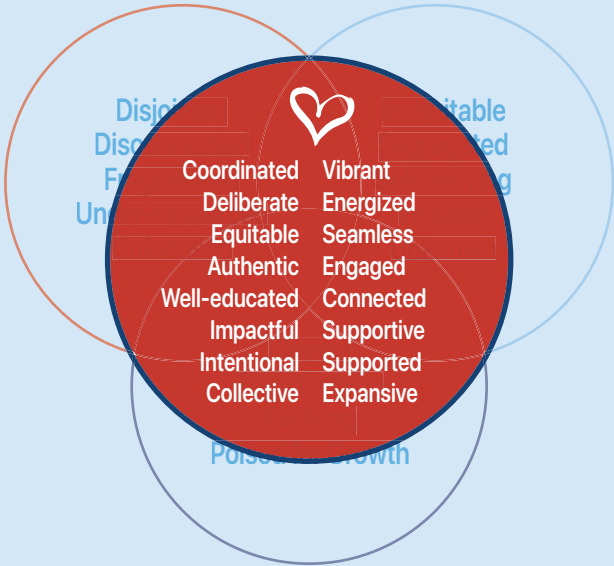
Disj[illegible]
Disc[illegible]
Fr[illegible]
Un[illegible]

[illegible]itable
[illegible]ted
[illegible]g

Coordinated
Deliberate
Equitable
Authentic
Well-educated
Impactful
Intentional
Collective

Vibrant
Energized
Seamless
Engaged
Connected
Supportive
Supported
Expansive

Poise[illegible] Growth